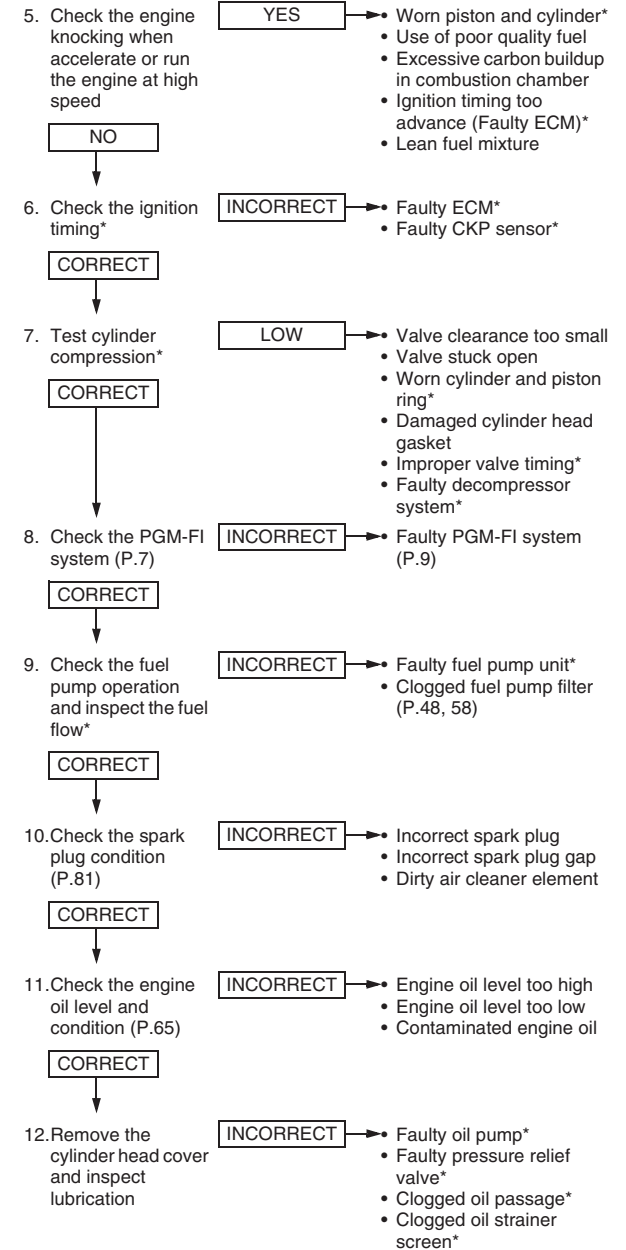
5. Check the engine knocking when accelerate or run the engine at high speed

YES

• Worn piston and cylinder*
• Use of poor quality fuel
• Excessive carbon buildup in combustion chamber
• Ignition timing too advance (Faulty ECM)*
• Lean fuel mixture

NO

6. Check the ignition timing*

INCORRECT

• Faulty ECM*
• Faulty CKP sensor*

CORRECT

7. Test cylinder compression*

LOW

• Valve clearance too small
• Valve stuck open
• Worn cylinder and piston ring*
• Damaged cylinder head gasket
• Improper valve timing*
• Faulty decompressor system*

CORRECT

8. Check the PGM-FI system (P.7)

INCORRECT

• Faulty PGM-FI system (P.9)

CORRECT

9. Check the fuel pump operation and inspect the fuel flow*

INCORRECT

• Faulty fuel pump unit*
• Clogged fuel pump filter (P.48, 58)

CORRECT

10. Check the spark plug condition (P.81)

INCORRECT

• Incorrect spark plug
• Incorrect spark plug gap
• Dirty air cleaner element

CORRECT

11. Check the engine oil level and condition (P.65)

INCORRECT

• Engine oil level too high
• Engine oil level too low
• Contaminated engine oil

CORRECT

12. Remove the cylinder head cover and inspect lubrication

INCORRECT

• Faulty oil pump*
• Faulty pressure relief valve*
• Clogged oil passage*
• Clogged oil strainer screen*